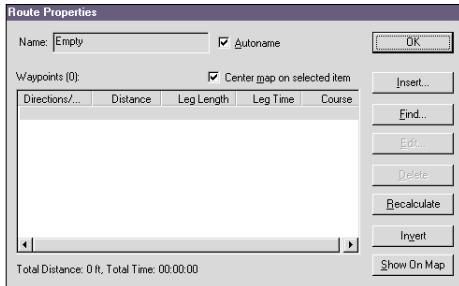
Route Properties

Name: Empty

Autoname

OK

Waypoints (0):

Center map on selected item

| Directions/... | Distance | Leg Length | Leg Time | Course |
|---|---|---|---|---|

Insert...

Find...

Edit...

Delete

Recalculate

Invert

Show On Map

Total Distance: 0 ft, Total Time: 00:00:00